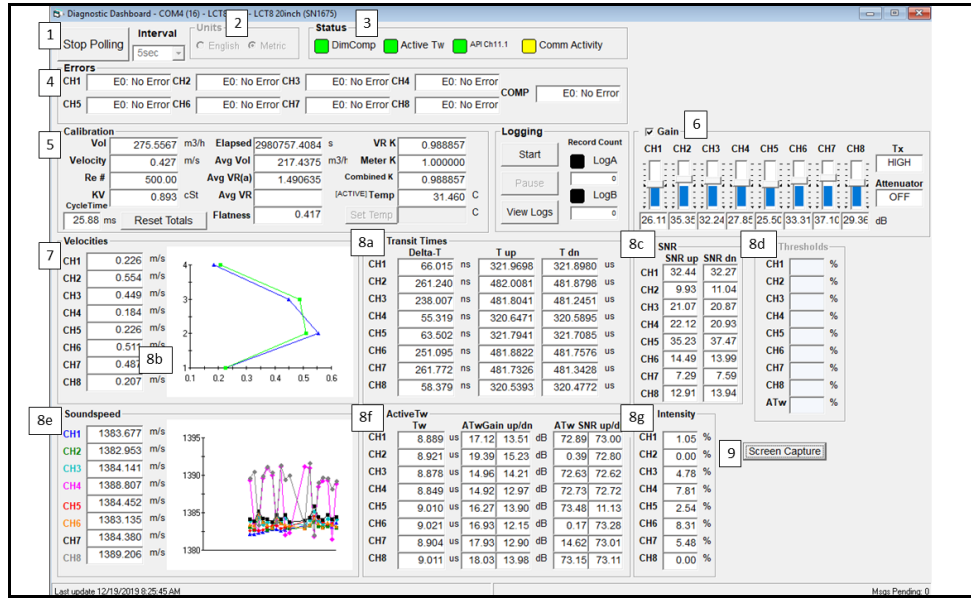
Diagnostic Dashboard - COM4 (16) - LCT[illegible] LCT8 20inch (SN1675)

1 Stop Polling Interval 5sec
2 Units English Metric
3 Status DimComp Active Tw API Ch11.1 Comm Activity

Errors
4 CH1 E0: No Error CH2 E0: No Error CH3 E0: No Error CH4 E0: No Error
CH5 E0: No Error CH6 E0: No Error CH7 E0: No Error CH8 E0: No Error COMP E0: No Error

Calibration
5 Vol 275.5567 m3/h Elapsed 2980757.4084 s VR K 0.988857
Velocity 0.427 m/s Avg Vol 217.4375 m3/h Meter K 1.000000
Re # 500.00 Avg VR(a) 1.490635 Combined K 0.988857
KV 0.893 cSt Avg VR [ACTIVE] Temp 31.460 C
CycleTime 25.88 ms Reset Totals Flatness 0.417 Set Temp C

Logging
Record Count
Start LogA 0
Pause LogB 0
View Logs 0

6 Gain
CH1 CH2 CH3 CH4 CH5 CH6 CH7 CH8
26.11 35.35 32.24 27.85 25.50 33.31 37.10 29.36 dB
Tx HIGH
Attenuator OFF

7 Velocities
CH1 0.226 m/s
CH2 0.554 m/s
CH3 0.449 m/s
CH4 0.184 m/s
CH5 0.226 m/s
CH6 0.511 m/s
CH7 0.487 m/s
CH8 0.207 m/s
8b
4 3 2 1
0.1 0.2 0.3 0.4 0.5 0.6

8a Transit Times
| | Delta-T | | T up | | T dn | |
|---|---|---|---|---|---|---|
| CH1 | 66.015 | ns | 321.9698 | us | 321.8980 | us |
| CH2 | 261.240 | ns | 482.0081 | us | 481.8798 | us |
| CH3 | 238.007 | ns | 481.8041 | us | 481.2451 | us |
| CH4 | 55.319 | ns | 320.6471 | us | 320.5895 | us |
| CH5 | 63.502 | ns | 321.7941 | us | 321.7085 | us |
| CH6 | 251.095 | ns | 481.8822 | us | 481.7576 | us |
| CH7 | 261.772 | ns | 481.7326 | us | 481.3428 | us |
| CH8 | 58.379 | ns | 320.5393 | us | 320.4772 | us |

8c SNR
| | SNR up | SNR dn |
|---|---|---|
| CH1 | 32.44 | 32.27 |
| CH2 | 9.93 | 11.04 |
| CH3 | 21.07 | 20.87 |
| CH4 | 22.12 | 20.93 |
| CH5 | 35.23 | 37.47 |
| CH6 | 14.49 | 13.99 |
| CH7 | 7.29 | 7.59 |
| CH8 | 12.91 | 13.94 |

8d Thresholds
CH1 % CH2 % CH3 % CH4 % CH5 % CH6 % CH7 % CH8 % ATw %

8e Soundspeed
CH1 1383.677 m/s
CH2 1382.953 m/s
CH3 1384.141 m/s
CH4 1388.807 m/s
CH5 1384.452 m/s
CH6 1383.135 m/s
CH7 1384.380 m/s
CH8 1389.206 m/s
1395 1390 1385 1380

8f ActiveTw
| | Tw | | ATwGain up/dn | | | ATw SNR up/d | |
|---|---|---|---|---|---|---|---|
| CH1 | 8.889 | us | 17.12 | 13.51 | dB | 72.89 | 73.00 |
| CH2 | 8.921 | us | 19.39 | 15.23 | dB | 0.39 | 72.80 |
| CH3 | 8.878 | us | 14.96 | 14.21 | dB | 72.63 | 72.62 |
| CH4 | 8.849 | us | 14.92 | 12.97 | dB | 72.73 | 72.72 |
| CH5 | 9.010 | us | 16.27 | 13.90 | dB | 73.48 | 11.13 |
| CH6 | 9.021 | us | 16.93 | 12.15 | dB | 0.17 | 73.28 |
| CH7 | 8.904 | us | 17.93 | 12.90 | dB | 14.62 | 73.01 |
| CH8 | 9.011 | us | 18.03 | 13.98 | dB | 73.15 | 73.11 |

8g Intensity
CH1 1.05 %
CH2 0.00 %
CH3 4.78 %
CH4 7.81 %
CH5 2.54 %
CH6 8.31 %
CH7 5.48 %
CH8 0.00 %

9 Screen Capture

Last update 12/19/2019 8:25:45 AM
Msgs Pending: 0